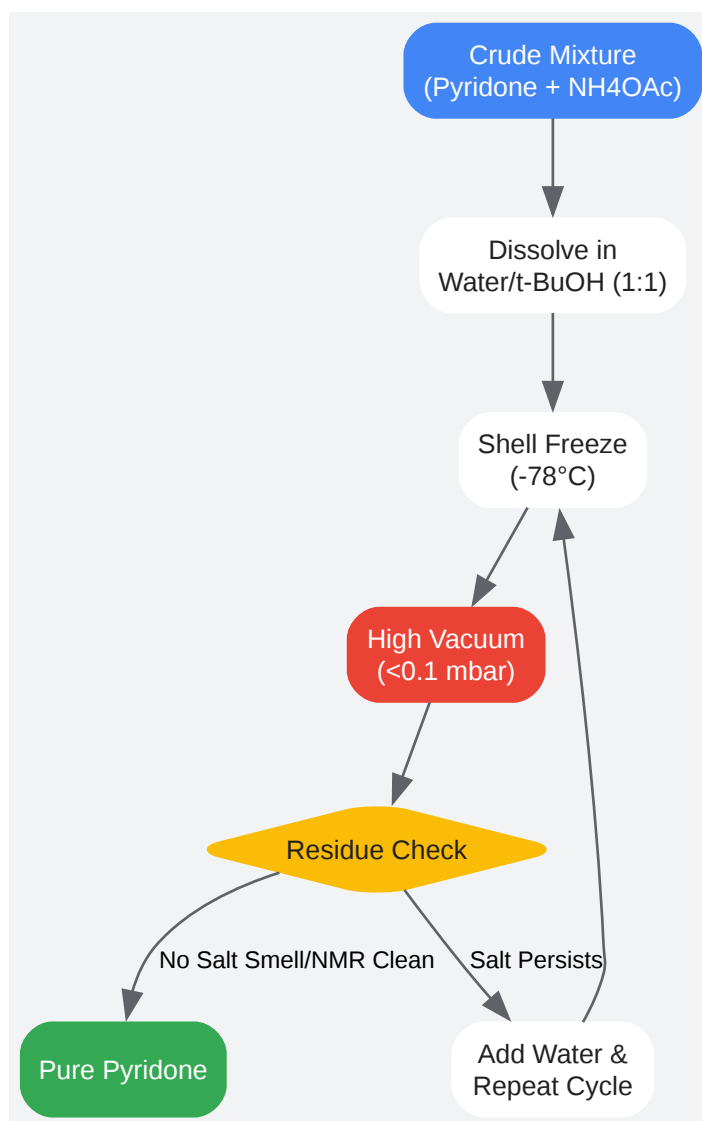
Crude Mixture
(Pyridone + NH4OAc)

Dissolve in
Water/t-BuOH (1:1)

Shell Freeze
(-78°C)

High Vacuum
(<0.1 mbar)

Residue Check

No Salt Smell/NMR Clean

Salt Persists

Pure Pyridone

Add Water &
Repeat Cycle